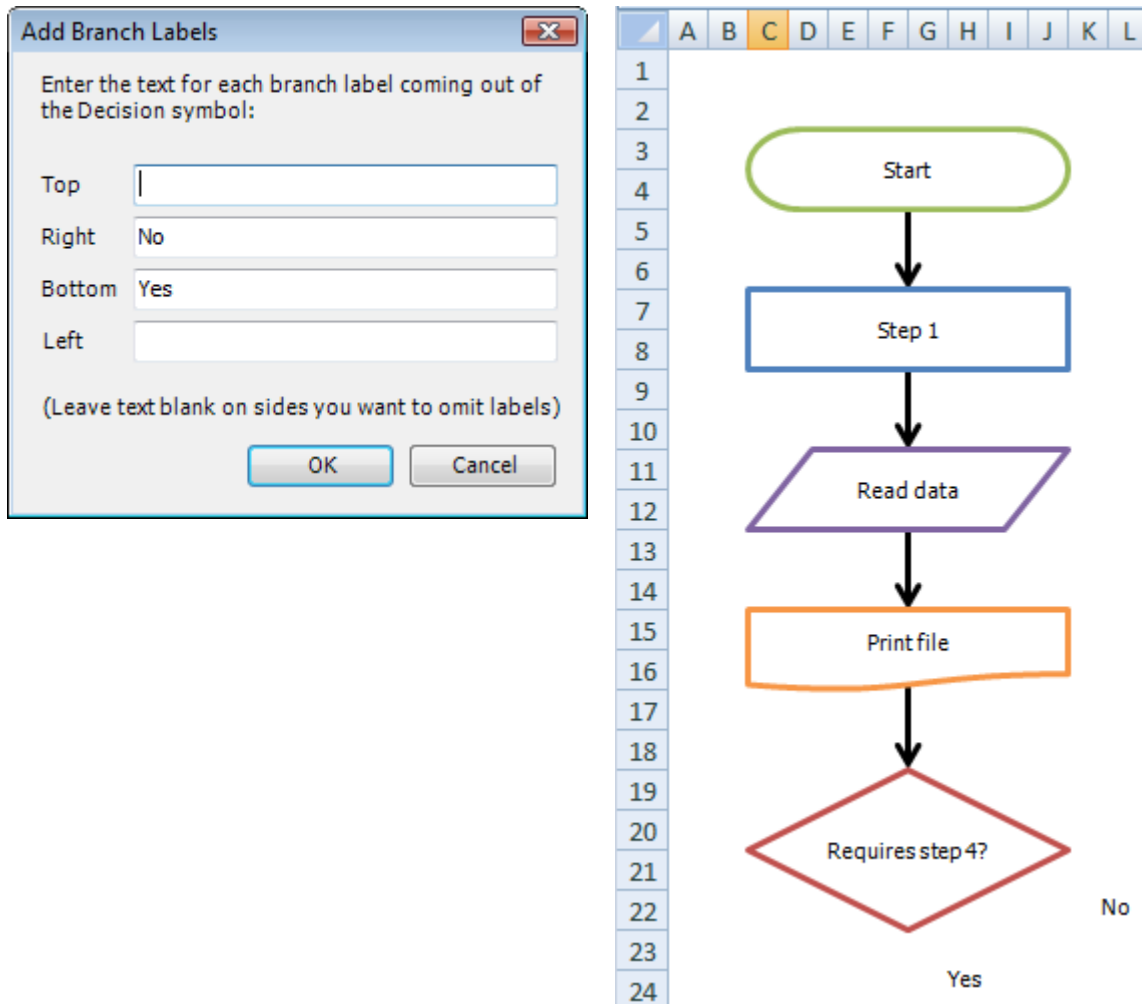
Add Branch Labels

Enter the text for each branch label coming out of the Decision symbol:

Top

Right No

Bottom Yes

Left

(Leave text blank on sides you want to omit labels)

OK Cancel

| | A | B | C | D | E | F | G | H | I | J | K | L |
|---|---|---|---|---|---|---|---|---|---|---|---|---|
| 1 | | | | | | | | | | | | |
| 2 | | | | | | | | | | | | |
| 3 | | | | | | | | | | | | |
| 4 | | | | | | | | | | | | |
| 5 | | | | | | | | | | | | |
| 6 | | | | | | | | | | | | |
| 7 | | | | | | | | | | | | |
| 8 | | | | | | | | | | | | |
| 9 | | | | | | | | | | | | |
| 10 | | | | | | | | | | | | |
| 11 | | | | | | | | | | | | |
| 12 | | | | | | | | | | | | |
| 13 | | | | | | | | | | | | |
| 14 | | | | | | | | | | | | |
| 15 | | | | | | | | | | | | |
| 16 | | | | | | | | | | | | |
| 17 | | | | | | | | | | | | |
| 18 | | | | | | | | | | | | |
| 19 | | | | | | | | | | | | |
| 20 | | | | | | | | | | | | |
| 21 | | | | | | | | | | | | |
| 22 | | | | | | | | | | | | |
| 23 | | | | | | | | | | | | |
| 24 | | | | | | | | | | | | |

Start

Step 1

Read data

Print file

Requires step 4?

No

Yes